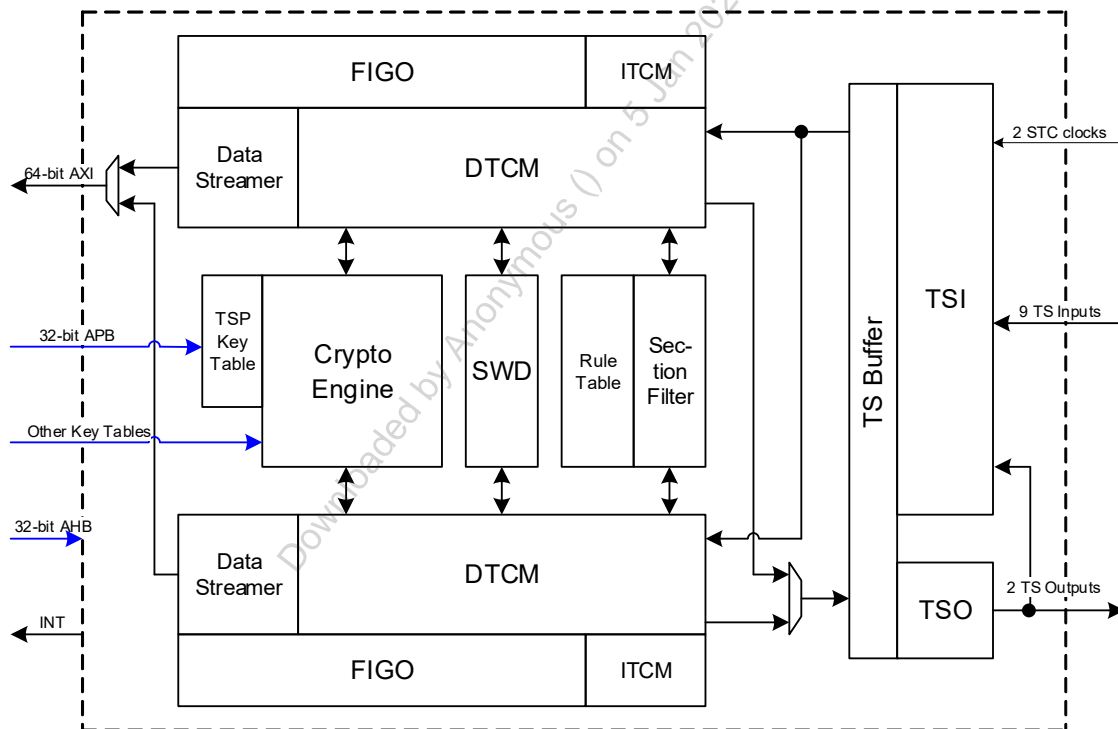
Downloaded by Anonymous () on 5 Jan 20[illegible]

FIGO

ITCM

64-bit AXI

Data Streamer

DTCM

2 STC clocks

TSP Key Table

Crypto Engine

SWD

Rule Table

Section Filter

TS Buffer

TSI

32-bit APB

9 TS Inputs

Other Key Tables

32-bit AHB

Data Streamer

DTCM

2 TS Outputs

INT

TSO

FIGO

ITCM